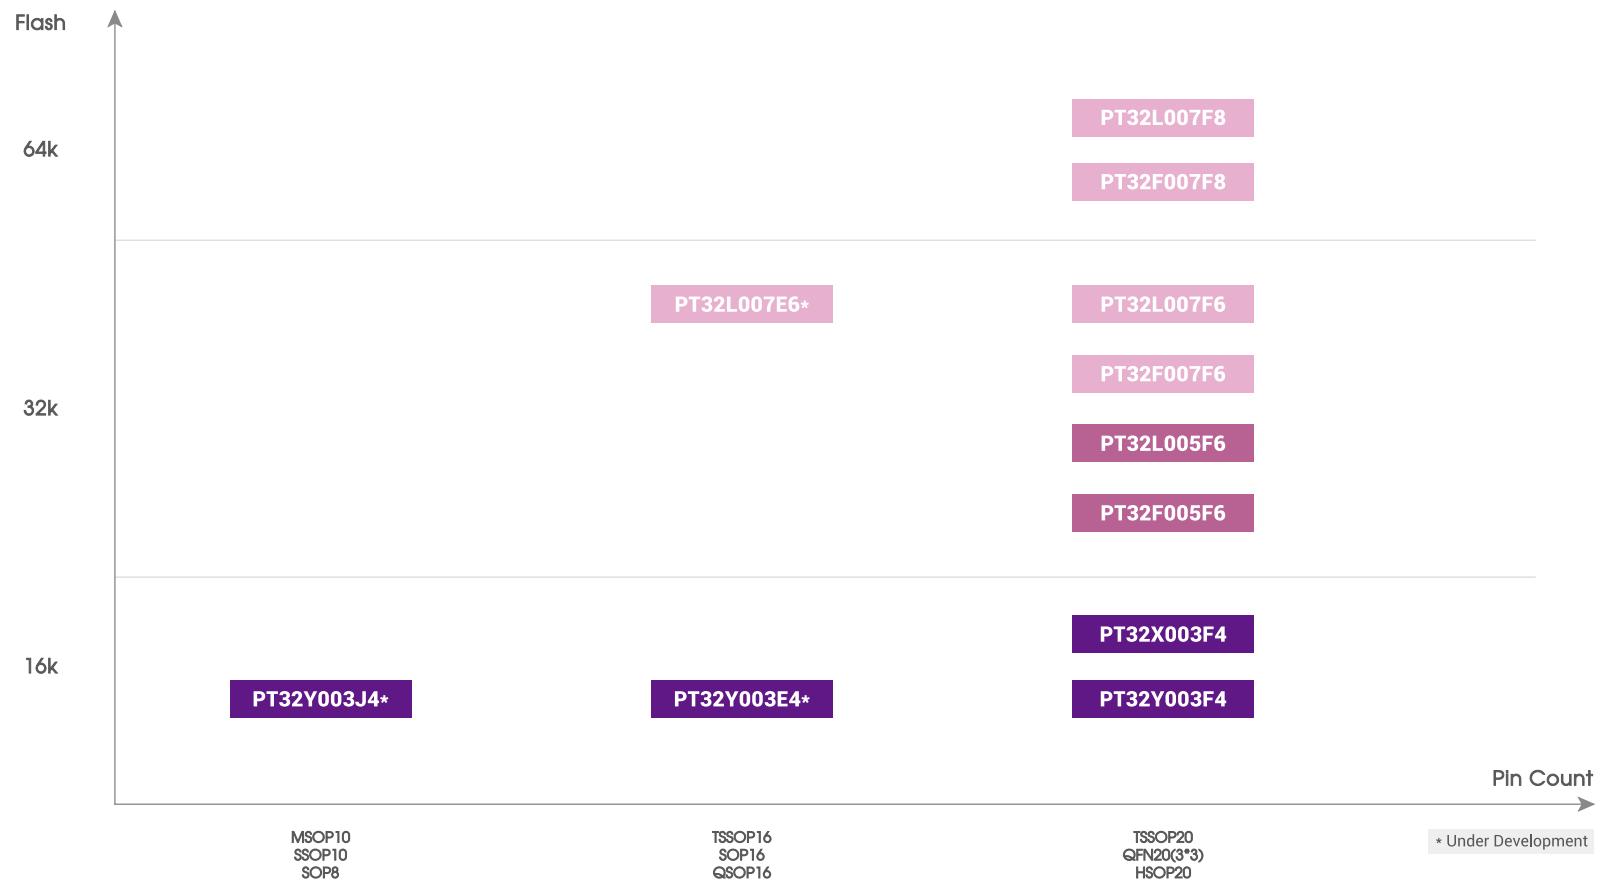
Flash

64k

PT32L007F8

PT32F007F8

PT32L007E6*

PT32L007F6

PT32F007F6

32k

PT32L005F6

PT32F005F6

PT32X003F4

16k

PT32Y003J4*

PT32Y003E4*

PT32Y003F4

Pin Count

MSOP10
SSOP10
SOP8

TSSOP16
SOP16
QSOP16

TSSOP20
QFN20(3*3)
HSOP20

* Under Development